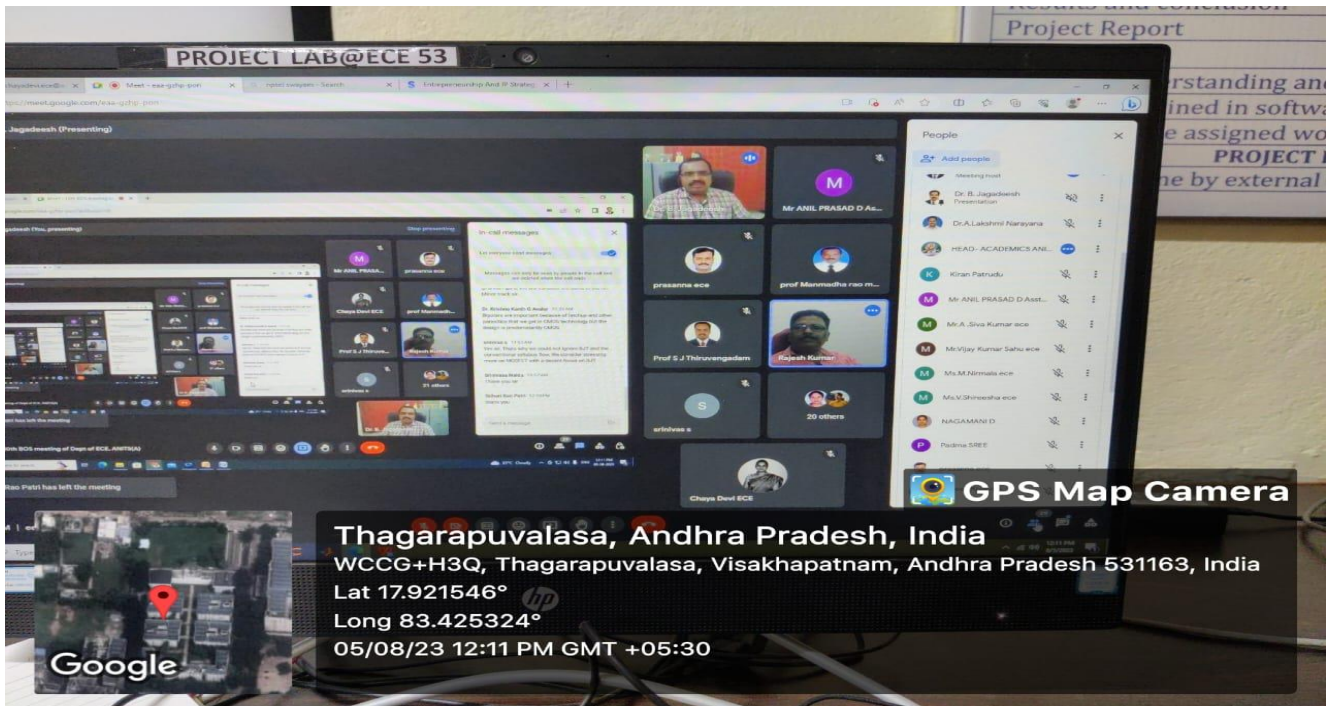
PROJECT LAB@ECE 53

Project Report
rstanding and
ined in softwa
e assigned wo
PROJECT
ne by external

Meet - eaz-gzhp-ponl
Entrepreneurship And IP Strategy
https://meet.google.com/eaz-gzhp-pon

Jagadeesh (Presenting)

People
Add people
Meeting host
Dr. B. Jagadeesh
Presentation
Dr.A.Lakshmi Narayana
HEAD- ACADEMICS ANI...
Kiran Patrudu
Mr ANIL PRASAD D.Asst...
Mr.A .Siva Kumar ece
Mr.Vijay Kumar Sahu ece
Ms.M.Nirmala ece
Ms.V.Shireesha ece
NAGAMANI D.
Padma SREE

Mr ANIL PRASAD D As...
prasanna ece
prof Manmadha rao m...
Prof S J Thiruvengadam
Rajesh Kumar
srinivas s
20 others
Chaya Devi ECE

In-call messages
Mr ANIL PRASA...
prasanna ece
Chaya Devi ECE
prof Manmadh...
Prof S J Thiruve...
Rajesh Kumar
srinivas s
21 others

Rao Patri has left the meeting
BOS meeting of Dept of ECE, ANITS(A)

GPS Map Camera
Thagarapuvalasa, Andhra Pradesh, India
WCCG+H3Q, Thagarapuvalasa, Visakhapatnam, Andhra Pradesh 531163, India
Lat 17.921546°
Long 83.425324°
05/08/23 12:11 PM GMT +05:30
Google